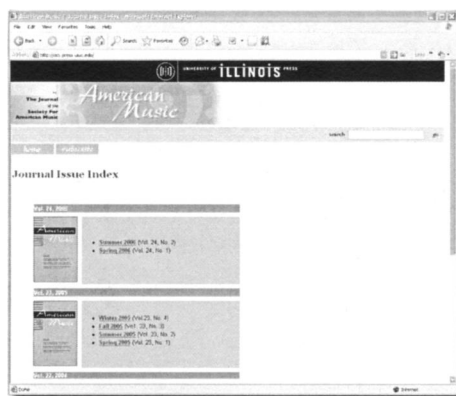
File Edit View Favorites Tools Help

Back Search Favorites

UNIVERSITY OF ILLINOIS PRESS

The Journal of the Society for American Music

American Music

search go

Journal Issue Index

Vol. 24, 2006

Summer 2006 (Vol. 24, No. 2)
Spring 2006 (Vol. 24, No. 1)

Vol. 23, 2005

Winter 2005 (Vol. 23, No. 4)
Fall 2005 (Vol. 23, No. 3)
Summer 2005 (Vol. 23, No. 2)
Spring 2005 (Vol. 23, No. 1)

Vol. 22, 2004

Done Internet